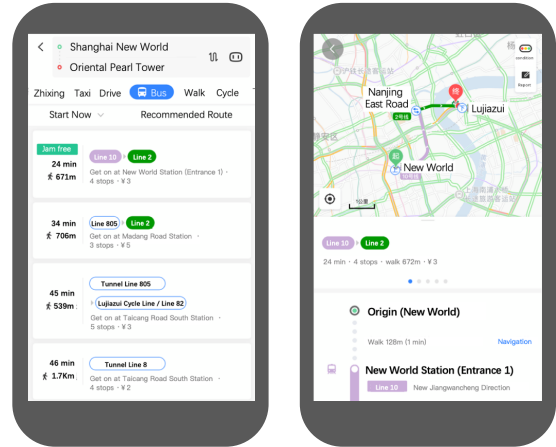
Shanghai New World

Oriental Pearl Tower

Zhixing Taxi Drive Bus Walk Cycle

Start Now Recommended Route

Jam free

24 min
671m

Line 10 Line 2

Get on at New World Station (Entrance 1) · 4 stops · ¥3

34 min
706m

Line 805 Line 2

Get on at Madang Road Station · 3 stops · ¥5

45 min
539m

Tunnel Line 805

Lujiazui Cycle Line / Line 82

Get on at Taicang Road South Station · 5 stops · ¥3

46 min
1.7Km

Tunnel Line 8

Get on at Taicang Road South Station · 4 stops · ¥2

condition

Report

Nanjing East Road

Lujiazui

New World

Line 10 Line 2

24 min · 4 stops · walk 672m · ¥3

Origin (New World)

Walk 128m (1 min)

Navigation

New World Station (Entrance 1)

Line 10 New Jiangwancheng Direction